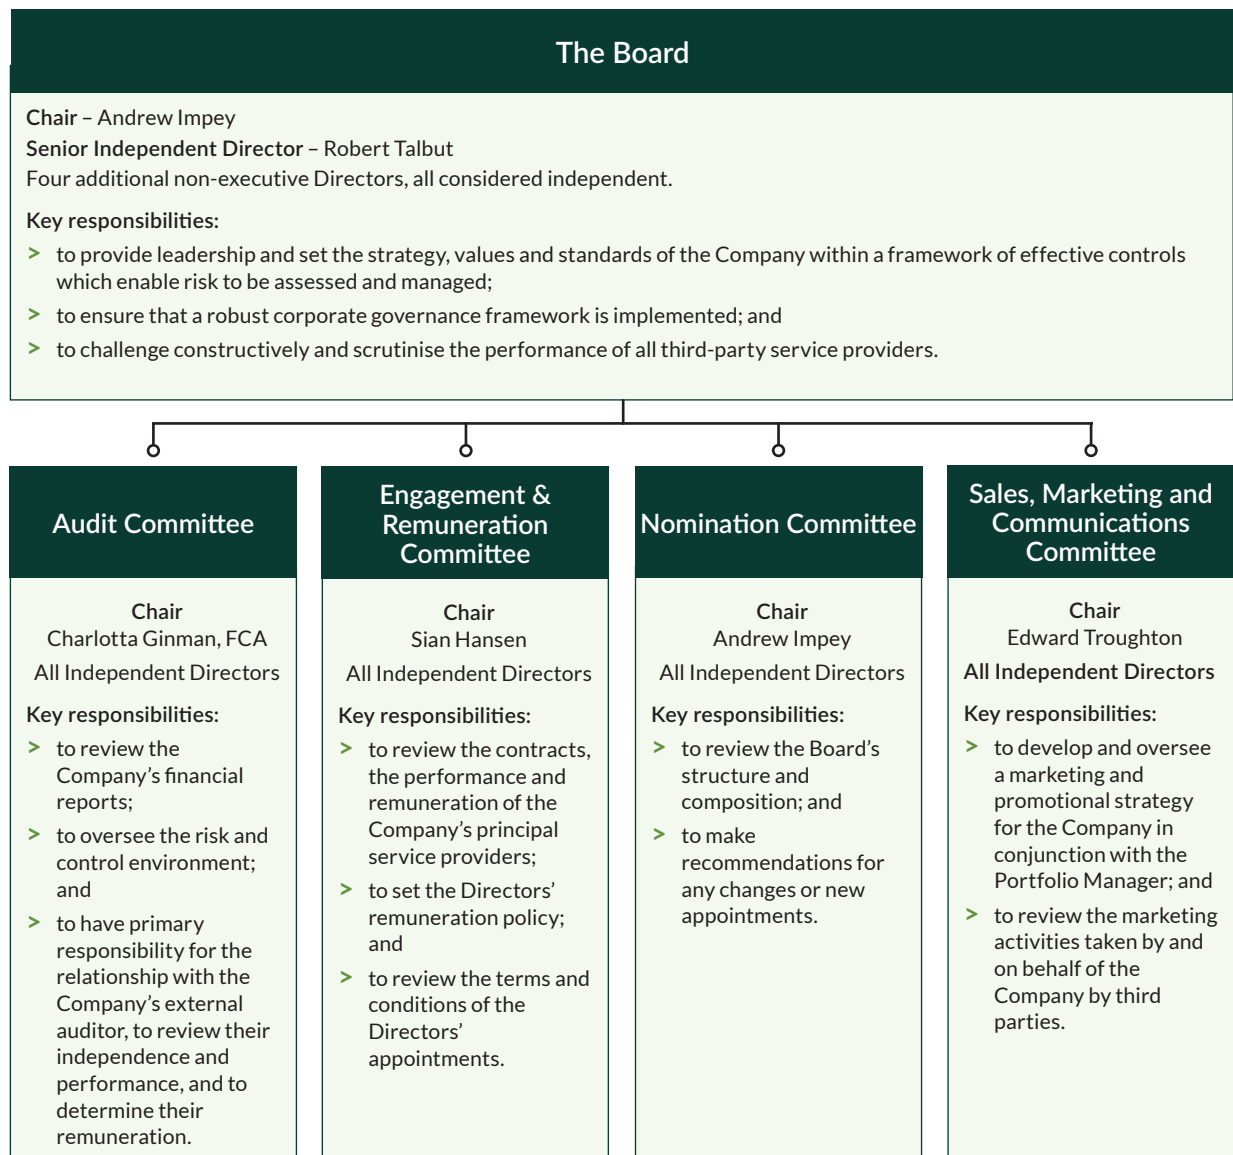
The Board

**Chair** – Andrew Impey
**Senior Independent Director** – Robert Talbut
Four additional non-executive Directors, all considered independent.

**Key responsibilities:**

> to provide leadership and set the strategy, values and standards of the Company within a framework of effective controls which enable risk to be assessed and managed;

> to ensure that a robust corporate governance framework is implemented; and

> to challenge constructively and scrutinise the performance of all third-party service providers.

Audit Committee

Chair
Charlotta Ginman, FCA

All Independent Directors

Key responsibilities:

> to review the Company's financial reports;

> to oversee the risk and control environment; and

> to have primary responsibility for the relationship with the Company's external auditor, to review their independence and performance, and to determine their remuneration.

Engagement & Remuneration Committee

Chair
Sian Hansen

All Independent Directors

Key responsibilities:

> to review the contracts, the performance and remuneration of the Company's principal service providers;

> to set the Directors' remuneration policy; and

> to review the terms and conditions of the Directors' appointments.

Nomination Committee

Chair
Andrew Impey

All Independent Directors

Key responsibilities:

> to review the Board's structure and composition; and

> to make recommendations for any changes or new appointments.

Sales, Marketing and Communications Committee

Chair
Edward Troughton

All Independent Directors

Key responsibilities:

> to develop and oversee a marketing and promotional strategy for the Company in conjunction with the Portfolio Manager; and

> to review the marketing activities taken by and on behalf of the Company by third parties.